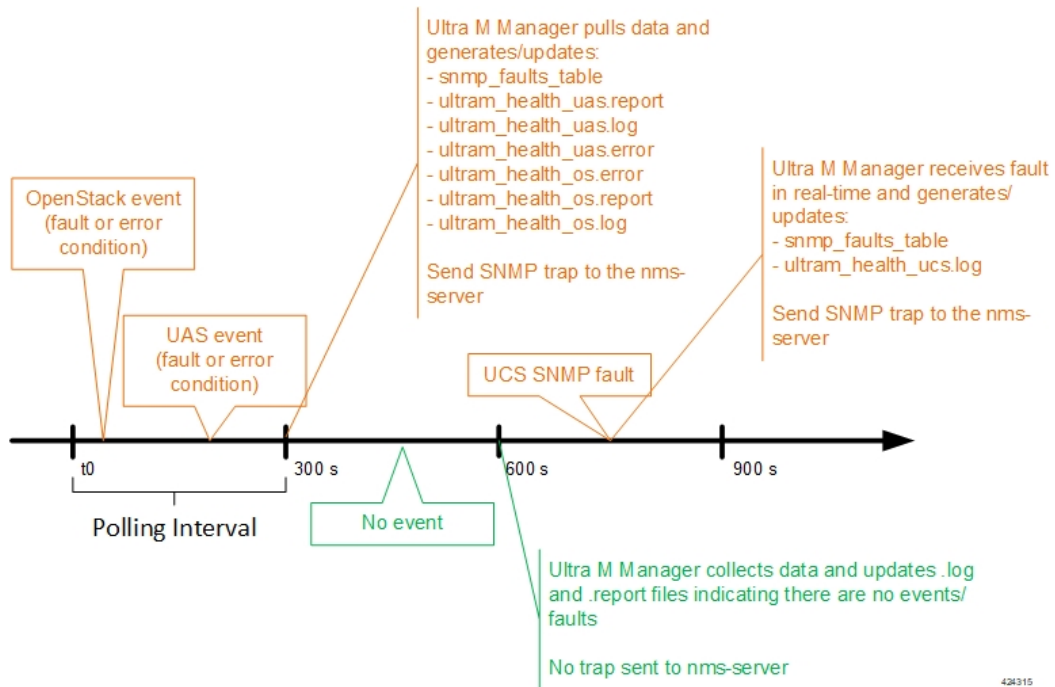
OpenStack event (fault or error condition)

UAS event (fault or error condition)

Ultra M Manager pulls data and generates/updates:
- snmp_faults_table
- ultram_health_uas.report
- ultram_health_uas.log
- ultram_health_uas.error
- ultram_health_os.error
- ultram_health_os.report
- ultram_health_os.log

Send SNMP trap to the nms-server

Ultra M Manager receives fault in real-time and generates/ updates:
- snmp_faults_table
- ultram_health_ucs.log

Send SNMP trap to the nms-server

UCS SNMP fault

t0

300 s

600 s

900 s

Polling Interval

No event

Ultra M Manager collects data and updates .log and .report files indicating there are no events/ faults

No trap sent to nms-server

424315